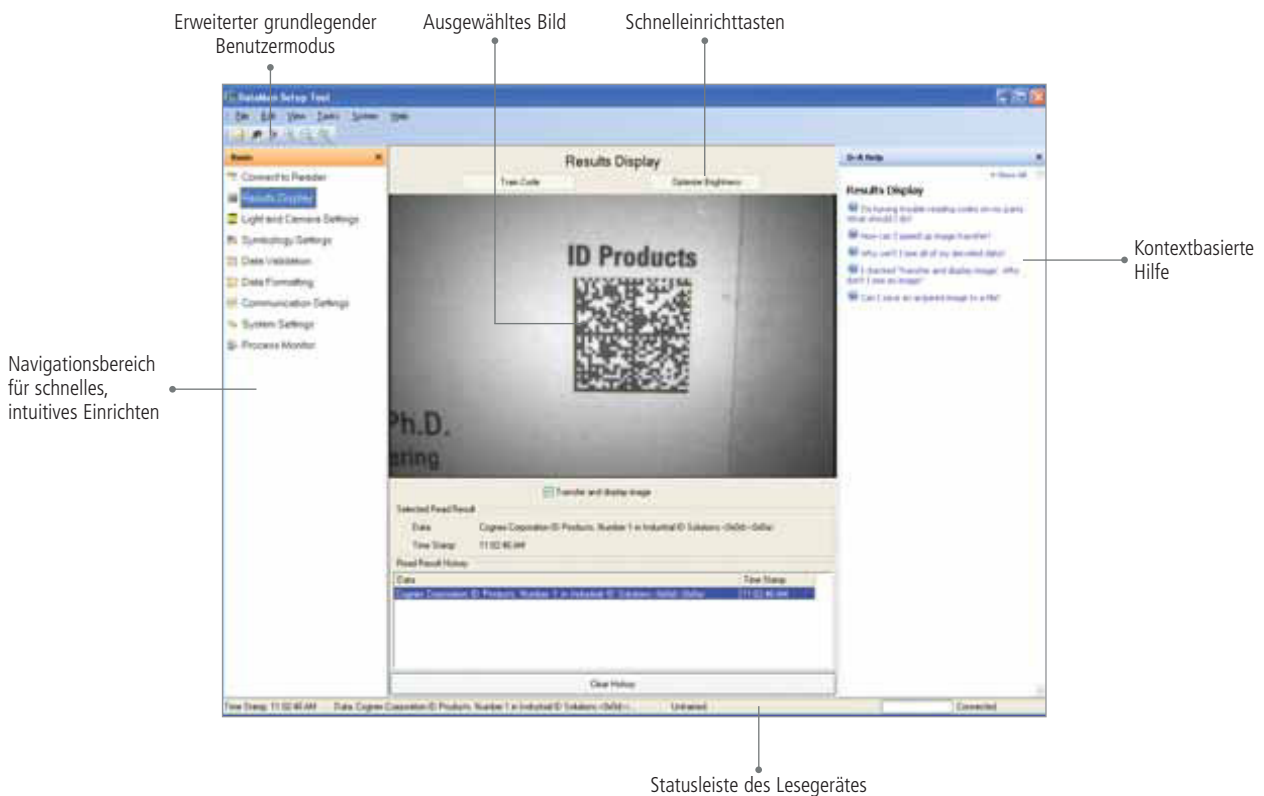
Erweiterter grundlegender Benutzermodus

Ausgewähltes Bild

Schnelleinrichttasten

DataMan Setup Tool

File Edit View Tasks System Help

Basic

Connect to Reader

Results Display

Light and Camera Settings

Symbology Settings

Data Validation

Data Formatting

Communication Settings

System Settings

Process Monitor

Results Display

Train Code

Optimize Brightness

ID Products

Ph.D.

ring

Transfer and display image

Selected Read Result

Data

Cognex Corporation ID Products. Number 1 in Industrial ID Solutions <0x0d><0x0a>

Time Stamp

11:02:46 AM

Read Result History

| Data | Time Stamp |
|---|---|
| Cognex Corporation ID Products. Number 1 in Industrial ID Solutions <0x0d><0x0a> | 11:02:46 AM |

Clear History

Time Stamp: 11:02:46 AM

Data: Cognex Corporation ID Products. Number 1 in Industrial ID Solutions <0x0d>...

Untrained

Connected

D-R Help

Show All

Results Display

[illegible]

How can I speed up image transfer?

Why can't I see all of my decoded data?

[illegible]

Can I save an acquired image to a file?

Kontextbasierte Hilfe

Navigationsbereich für schnelles, intuitives Einrichten

Statusleiste des Lesegerätes